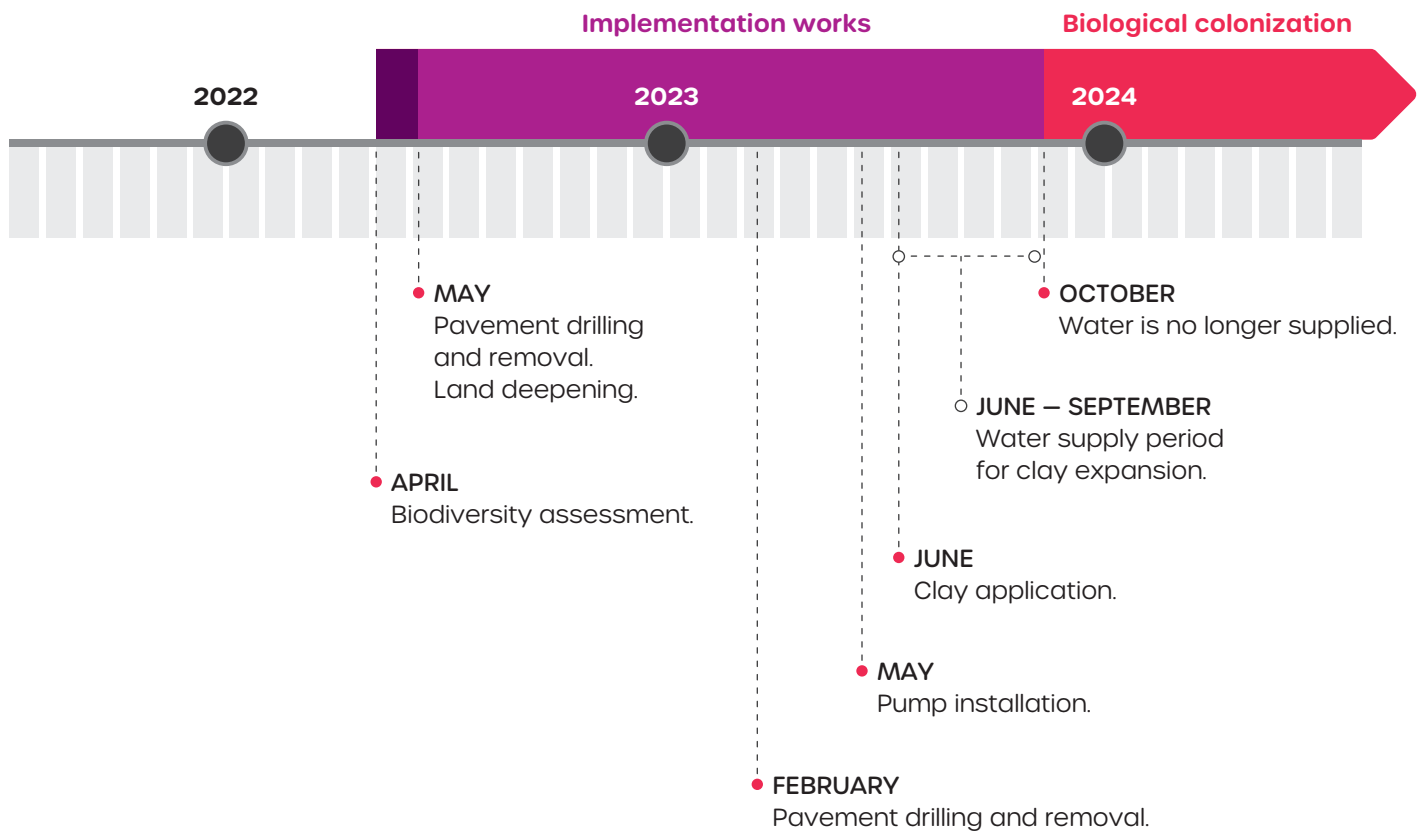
Implementation works

Biological colonization

2022

2023

2024

MAY
Pavement drilling and removal. Land deepening.

OCTOBER
Water is no longer supplied.

JUNE — SEPTEMBER
Water supply period for clay expansion.

APRIL
Biodiversity assessment.

JUNE
Clay application.

MAY
Pump installation.

FEBRUARY
Pavement drilling and removal.